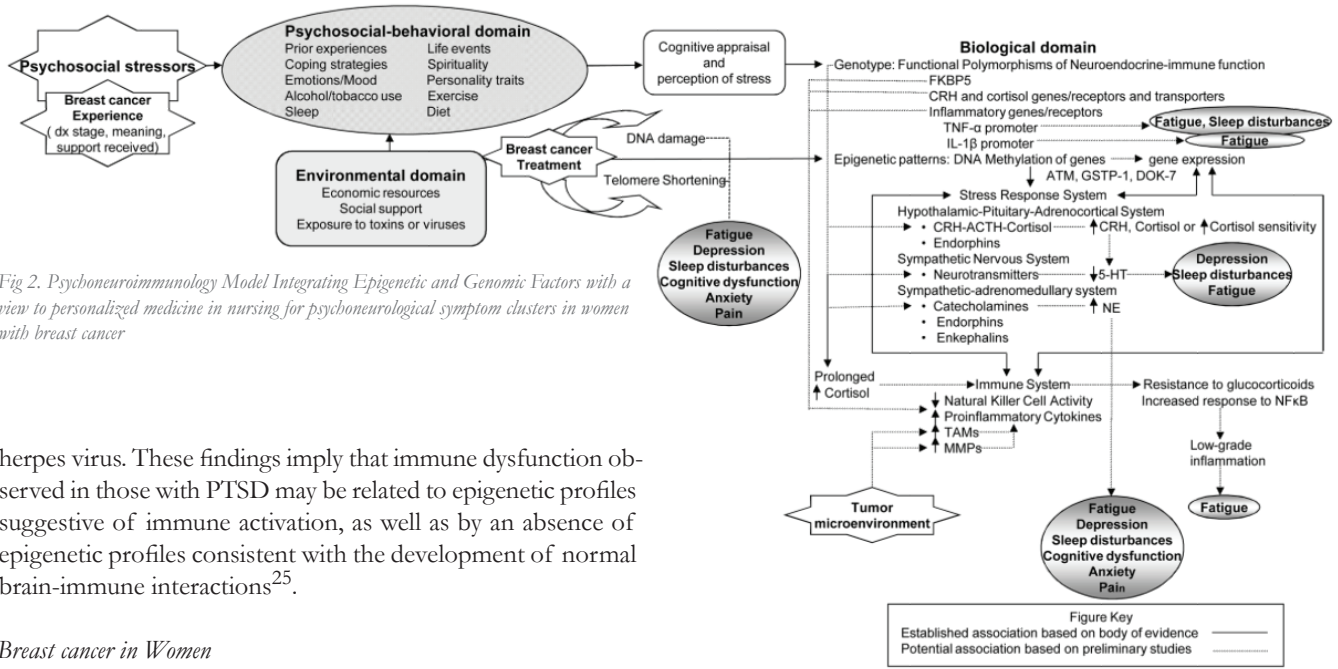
Psychosocial stressors

Breast cancer Experience ( dx stage, meaning, support received)

Psychosocial-behavioral domain
Prior experiences
Coping strategies
Emotions/Mood
Alcohol/tobacco use
Sleep
Life events
Spirituality
Personality traits
Exercise
Diet

Cognitive appraisal and perception of stress

Environmental domain
Economic resources
Social support
Exposure to toxins or viruses

Breast cancer Treatment

DNA damage

Telomere Shortening

Fatigue
Depression
Sleep disturbances
Cognitive dysfunction
Anxiety
Pain

Fig 2. Psychoneuroimmunology Model Integrating Epigenetic and Genomic Factors with a view to personalized medicine in nursing for psychoneurological symptom clusters in women with breast cancer

Biological domain
Genotype: Functional Polymorphisms of Neuroendocrine-immune function
FKBP5
CRH and cortisol genes/receptors and transporters
Inflammatory genes/receptors
TNF-α promoter
Fatigue, Sleep disturbances
IL-1β promoter
Fatigue
Epigenetic patterns: DNA Methylation of genes → gene expression
ATM, GSTP-1, DOK-7
Stress Response System
Hypothalamic-Pituitary-Adrenocortical System
• CRH-ACTH-Cortisol ↑CRH, Cortisol or ↑Cortisol sensitivity
• Endorphins
Sympathetic Nervous System
• Neurotransmitters ↓5-HT
Depression
Sleep disturbances
Fatigue
Sympathetic-adrenomedullary system
• Catecholamines ↑NE
• Endorphins
• Enkephalins

Prolonged ↑Cortisol
Immune System
↓Natural Killer Cell Activity
↑Proinflammatory Cytokines
↑TAMs
↑MMPs
Resistance to glucocorticoids
Increased response to NFκB
Low-grade inflammation
Fatigue

Tumor microenvironment

Fatigue
Depression
Sleep disturbances
Cognitive dysfunction
Anxiety
Pain

Figure Key
Established association based on body of evidence
Potential association based on preliminary studies

herpes virus. These findings imply that immune dysfunction observed in those with PTSD may be related to epigenetic profiles suggestive of immune activation, as well as by an absence of epigenetic profiles consistent with the development of normal brain-immune interactions$^{25}$.

Breast cancer in Women